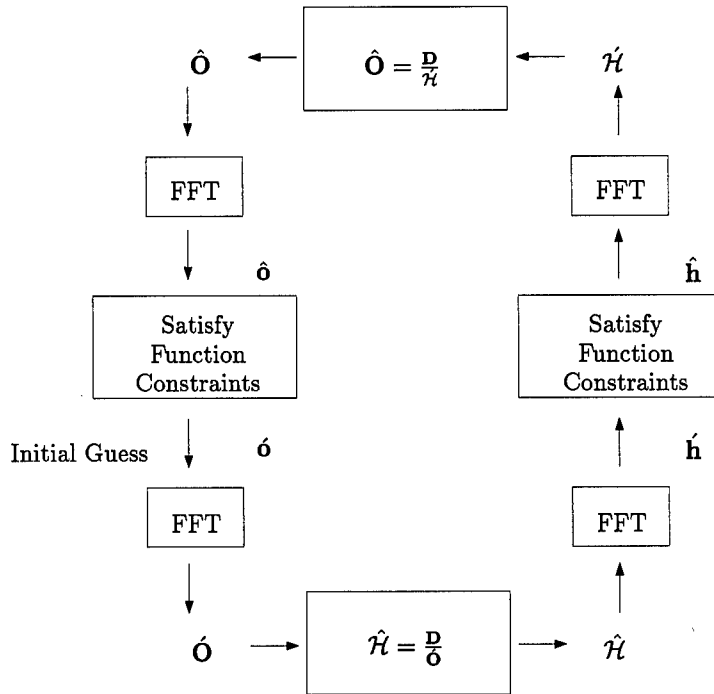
$\hat{\mathbf{O}}$

$\hat{\mathbf{O}} = \frac{\mathbf{D}}{\acute{\mathcal{H}}}$

$\acute{\mathcal{H}}$

FFT

FFT

$\hat{\mathbf{o}}$

$\hat{\mathbf{h}}$

Satisfy Function Constraints

Satisfy Function Constraints

Initial Guess

$\acute{\mathbf{o}}$

$\acute{\mathbf{h}}$

FFT

FFT

$\acute{\mathbf{O}}$

$\hat{\mathcal{H}} = \frac{\mathbf{D}}{\acute{\mathbf{O}}}$

$\hat{\mathcal{H}}$